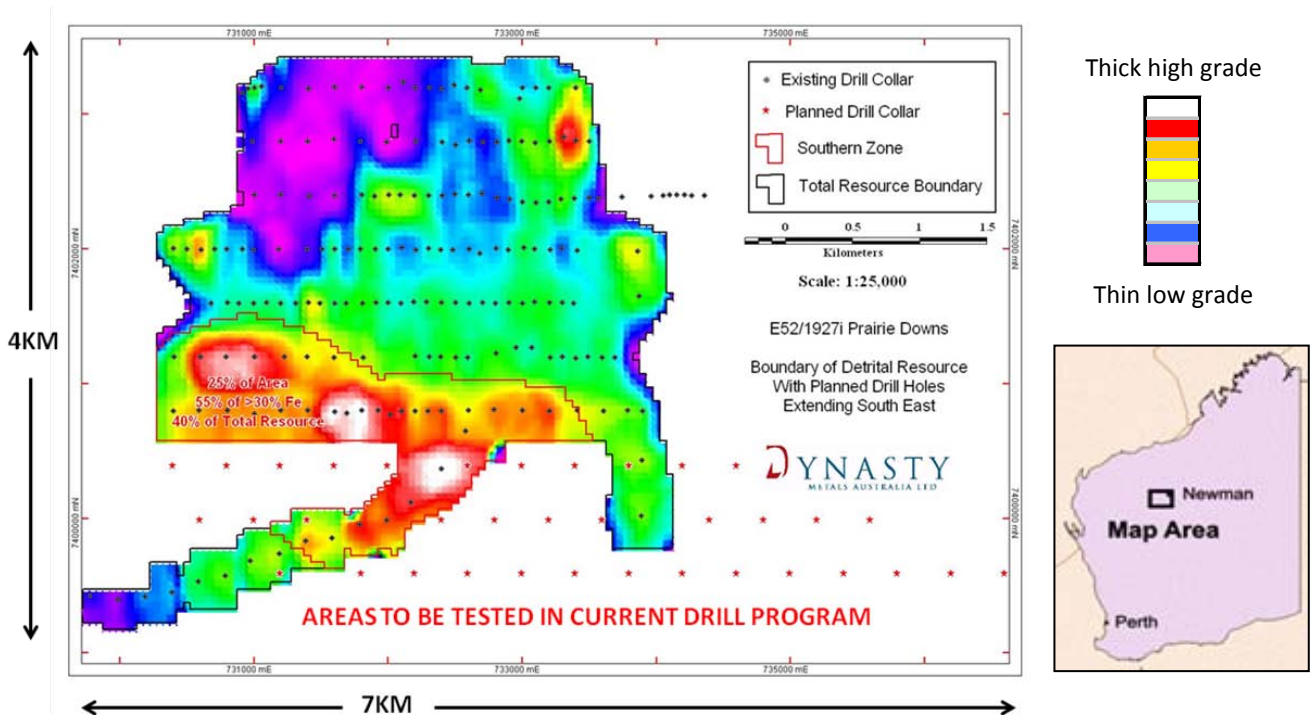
731000 mE
733000 mE
735000 mE

Existing Drill Collar
Planned Drill Collar
Southern Zone
Total Resource Boundary

0 0.5 1 1.5
Kilometers

Scale: 1:25,000

E52/1927i Prairie Downs

Boundary of Detrital Resource With Planned Drill Holes Extending South East

DYNASTY
METALS AUSTRALIA LTD

7402000 mN
7400000 mN

25% of Area
55% of >30% Fe
40% of Total Resource

AREAS TO BE TESTED IN CURRENT DRILL PROGRAM

731000 mE
733000 mE
735000 mE

4KM

7KM

Thick high grade

Thin low grade

Newman
Map Area
Perth